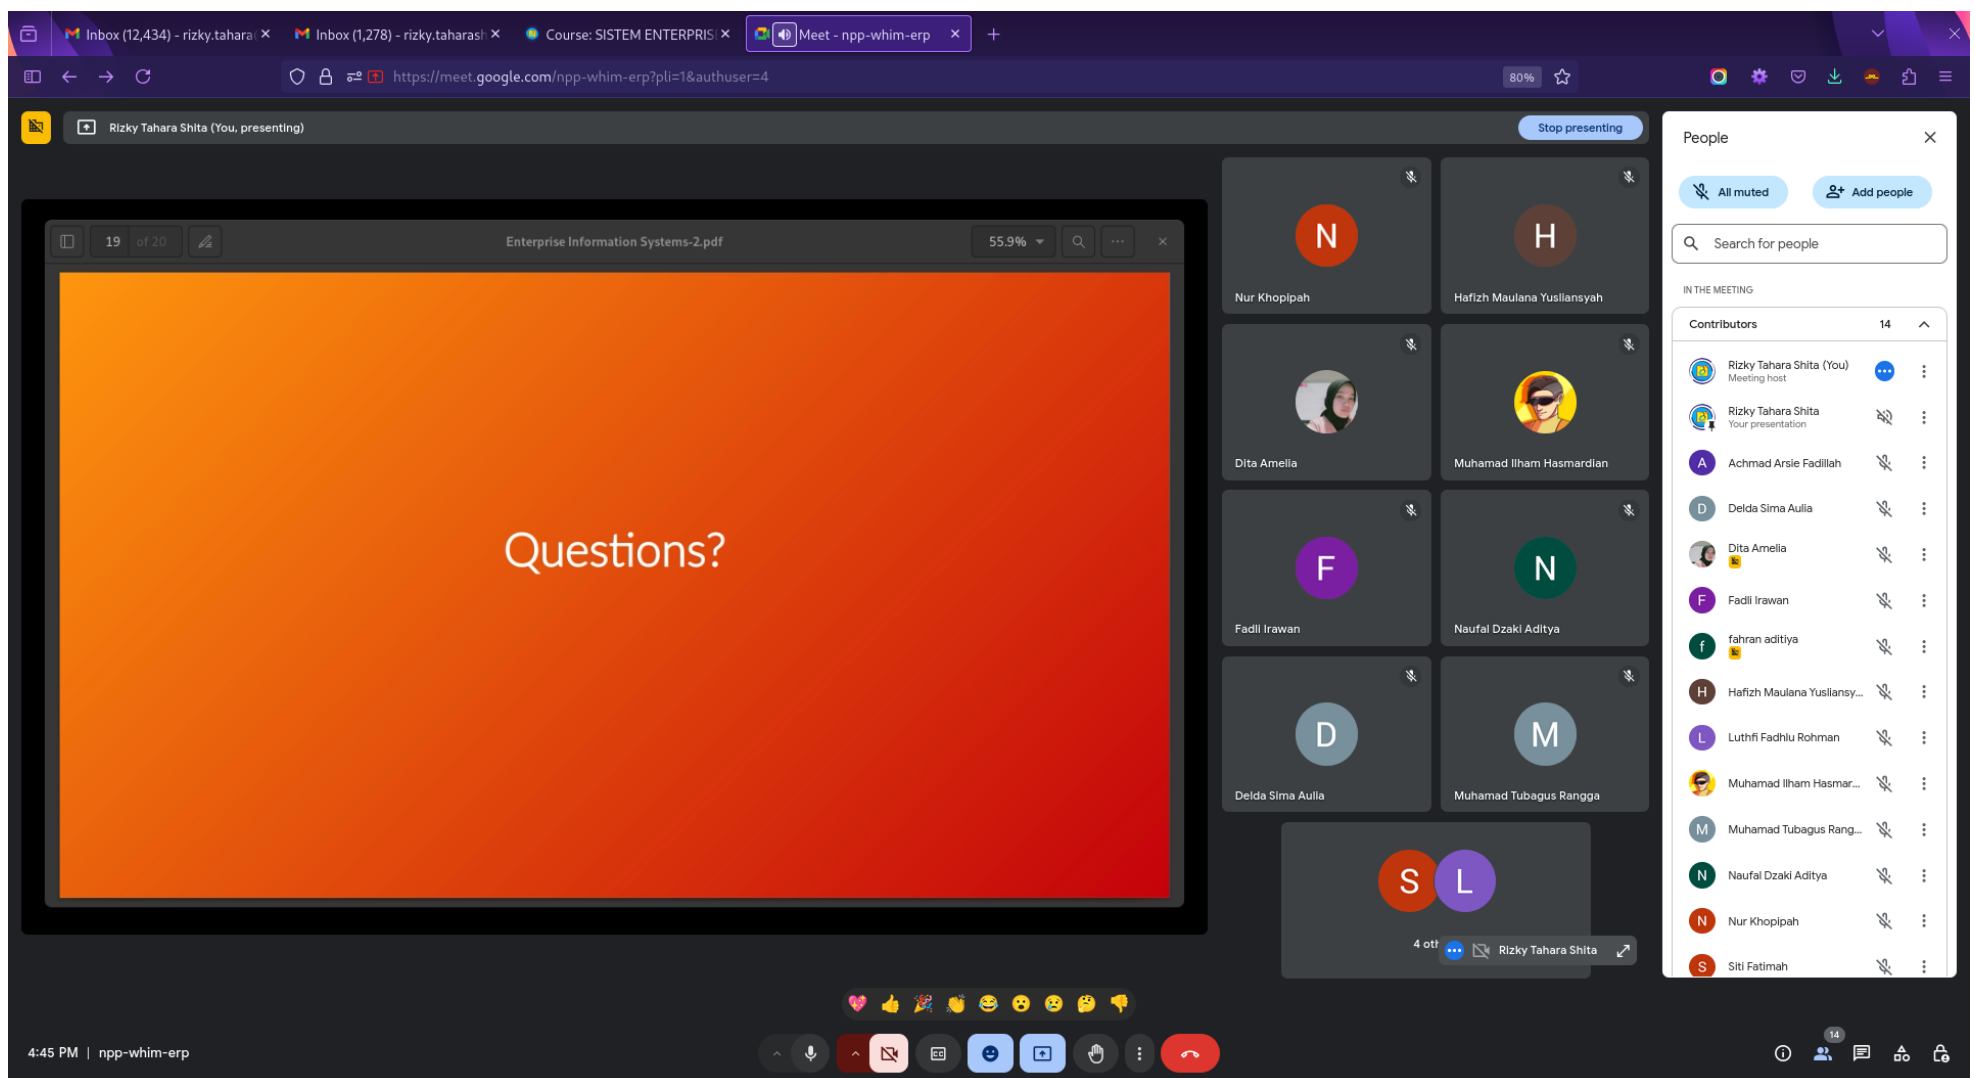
Inbox (12,434) - rizky.tahara ×
Inbox (1,278) - rizky.taharash ×
Course: SISTEM ENTERPRIS ×
Meet - npp-whim-erp ×
+

https://meet.google.com/npp-whim-erp?pli=1&authuser=4
80%

Rizky Tahara Shita (You, presenting)
Stop presenting

19 of 20
Enterprise Information Systems-2.pdf
55.9%

Questions?

N
Nur Khopipah
H
Hafizh Maulana Yusliansyah
Dita Amelia
Muhamad Ilham Hasmardian
F
Fadli Irawan
N
Naufal Dzaki Aditya
D
Delda Sima Aulia
M
Muhamad Tubagus Rangga
S L
4 oth
Rizky Tahara Shita

People
All muted
Add people
Search for people
IN THE MEETING
Contributors 14
Rizky Tahara Shita (You)
Meeting host
Rizky Tahara Shita
Your presentation
A Achmad Arsie Fadillah
D Delda Sima Aulia
Dita Amelia
F Fadli Irawan
f fahran aditiya
H Hafizh Maulana Yusliansy...
L Luthfi Fadhlu Rohman
Muhamad Ilham Hasmar...
M Muhamad Tubagus Rang...
N Naufal Dzaki Aditya
N Nur Khopipah
S Siti Fatimah

4:45 PM | npp-whim-erp
14